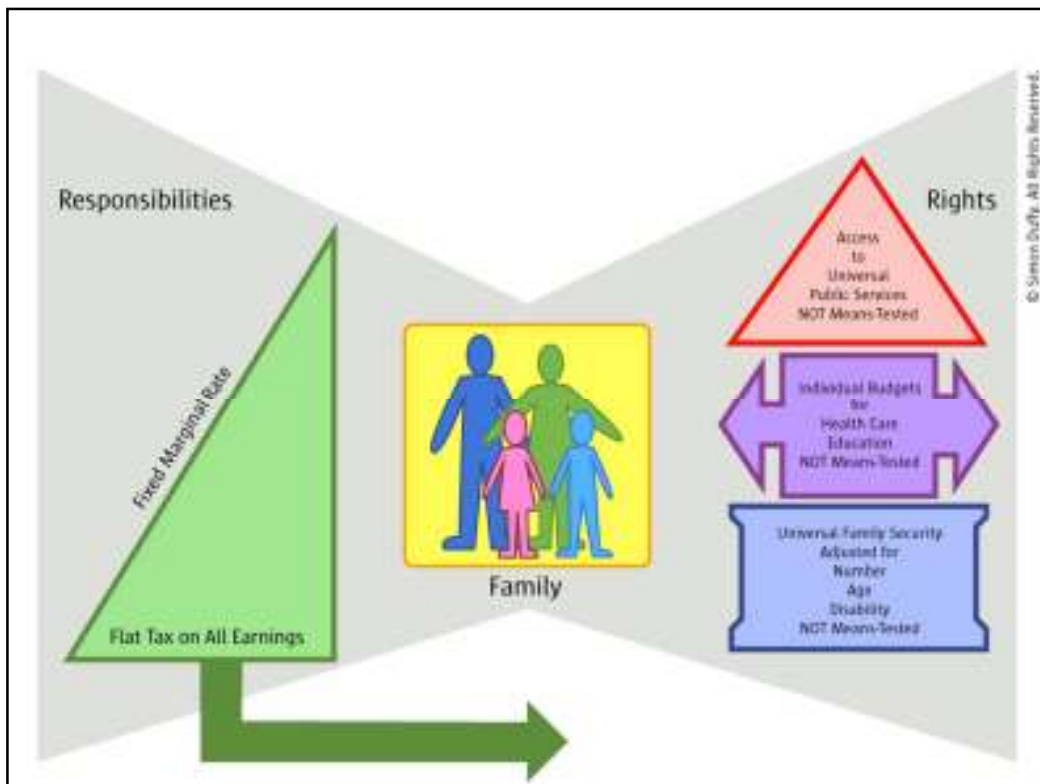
Responsibilities

Fixed Marginal Rate

Flat Tax on All Earnings

Family

Rights

Access to Universal Public Services NOT Means-Tested

Individual Budgets for Health Care Education NOT Means-Tested

Universal Family Security Adjusted for Number Age Disability NOT Means-Tested

© Simon Duffy. All Rights Reserved.